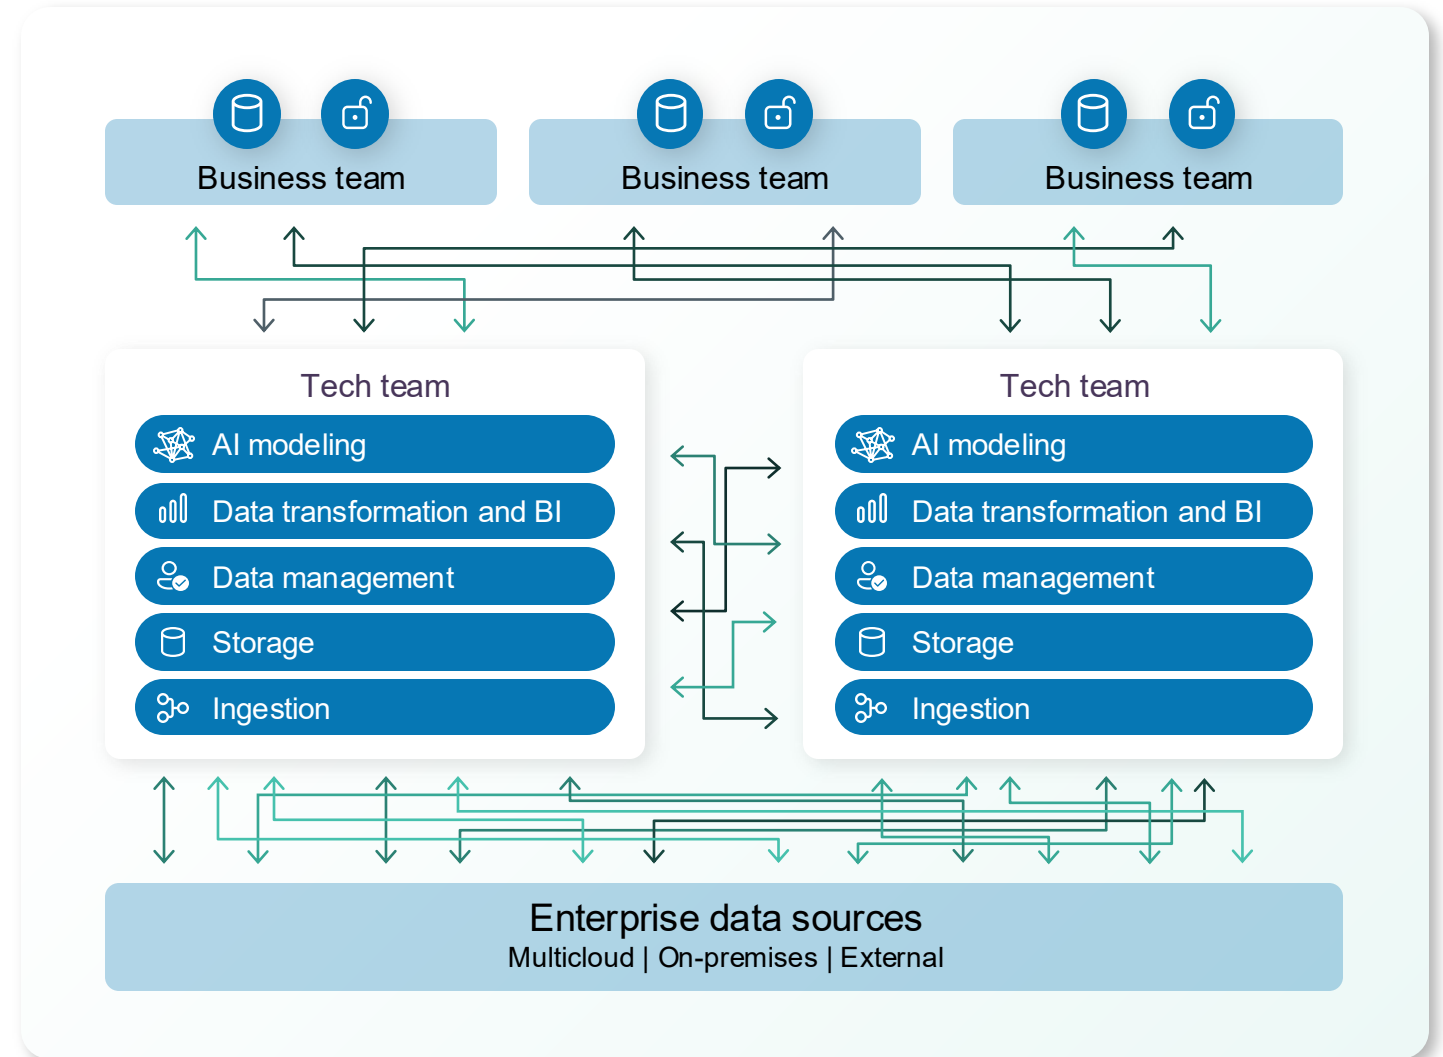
Business team

Business team

Business team

Tech team
AI modeling
Data transformation and BI
Data management
Storage
Ingestion

Tech team
AI modeling
Data transformation and BI
Data management
Storage
Ingestion

Enterprise data sources
Multicloud | On-premises | External